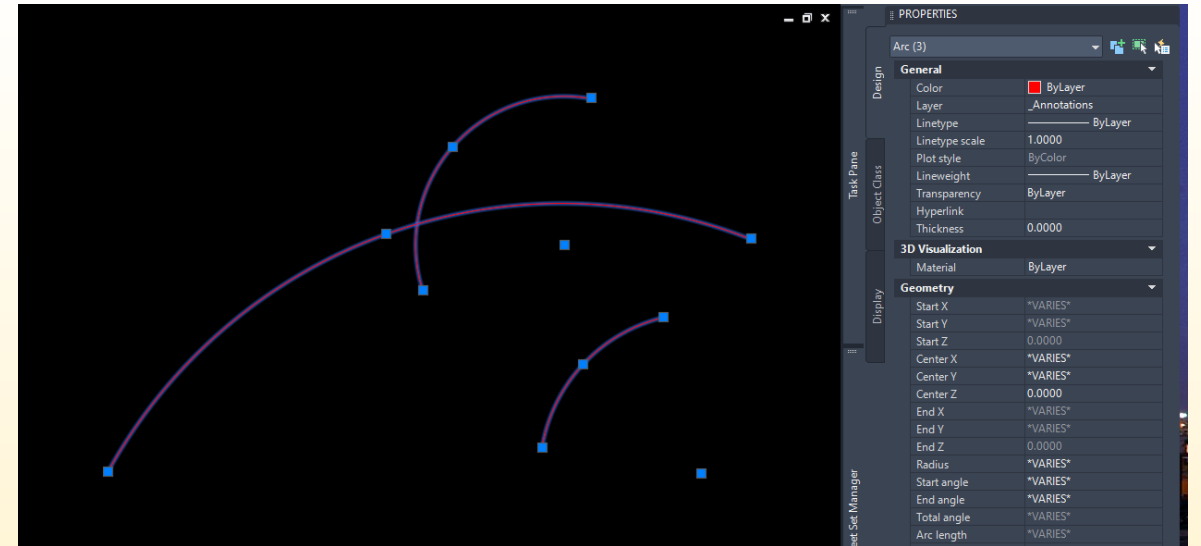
PROPERTIES

Arc (3)

Task Pane

Design

Object Class

Display

eet Set Manager

| General | |
|---|---|
| Color | ByLayer |
| Layer | _Annotations |
| Linetype | ByLayer |
| Linetype scale | 1.0000 |
| Plot style | ByColor |
| Lineweight | ByLayer |
| Transparency | ByLayer |
| Hyperlink | |
| Thickness | 0.0000 |

| 3D Visualization | |
|---|---|
| Material | ByLayer |

| Geometry | |
|---|---|
| Start X | *VARIES* |
| Start Y | *VARIES* |
| Start Z | 0.0000 |
| Center X | *VARIES* |
| Center Y | *VARIES* |
| Center Z | 0.0000 |
| End X | *VARIES* |
| End Y | *VARIES* |
| End Z | 0.0000 |
| Radius | *VARIES* |
| Start angle | *VARIES* |
| End angle | *VARIES* |
| Total angle | *VARIES* |
| Arc length | *VARIES* |